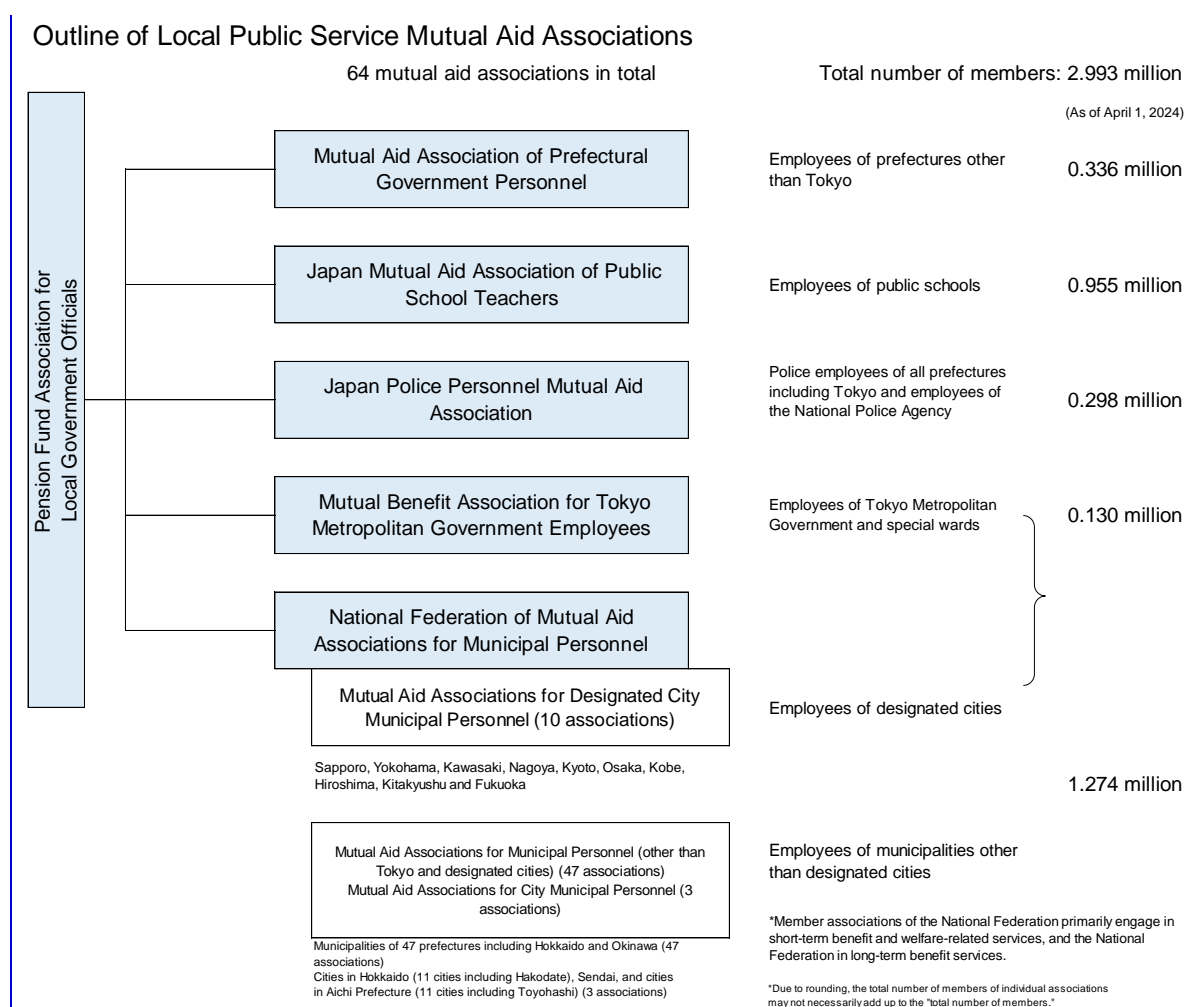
Outline of Local Public Service Mutual Aid Associations

64 mutual aid associations in total

Total number of members: 2.993 million

(As of April 1, 2024)

Pension Fund Association for Local Government Officials

Mutual Aid Association of Prefectural Government Personnel

Employees of prefectures other than Tokyo

0.336 million

Japan Mutual Aid Association of Public School Teachers

Employees of public schools

0.955 million

Japan Police Personnel Mutual Aid Association

Police employees of all prefectures including Tokyo and employees of the National Police Agency

0.298 million

Mutual Benefit Association for Tokyo Metropolitan Government Employees

Employees of Tokyo Metropolitan Government and special wards

0.130 million

National Federation of Mutual Aid Associations for Municipal Personnel

Mutual Aid Associations for Designated City Municipal Personnel (10 associations)

Employees of designated cities

Sapporo, Yokohama, Kawasaki, Nagoya, Kyoto, Osaka, Kobe, Hiroshima, Kitakyushu and Fukuoka

1.274 million

Mutual Aid Associations for Municipal Personnel (other than Tokyo and designated cities) (47 associations)
Mutual Aid Associations for City Municipal Personnel (3 associations)

Employees of municipalities other than designated cities

Municipalities of 47 prefectures including Hokkaido and Okinawa (47 associations)
Cities in Hokkaido (11 cities including Hakodate), Sendai, and cities in Aichi Prefecture (11 cities including Toyohashi) (3 associations)

*Member associations of the National Federation primarily engage in short-term benefit and welfare-related services, and the National Federation in long-term benefit services.

*Due to rounding, the total number of members of individual associations may not necessarily add up to the "total number of members."